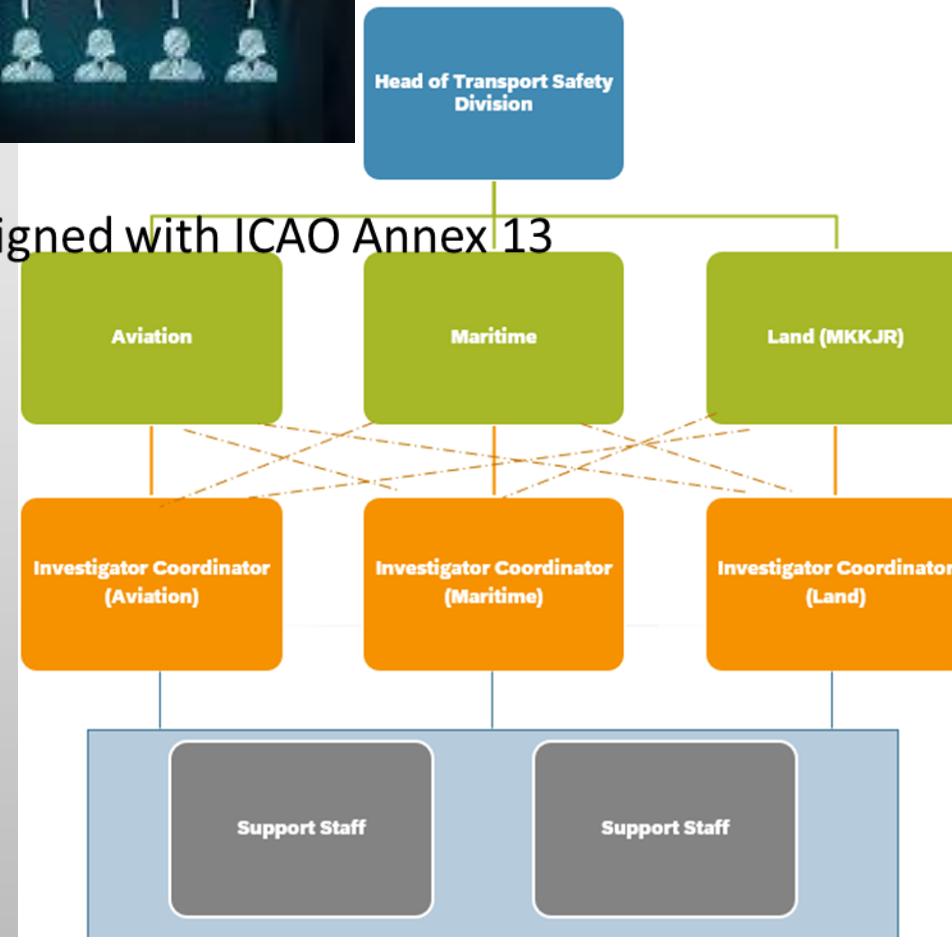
igned with ICAO Annex 13

Head of Transport Safety Division

Aviation

Maritime

Land (MKKJR)

Investigator Coordinator (Aviation)

Investigator Coordinator (Maritime)

Investigator Coordinator (Land)

Support Staff

Support Staff